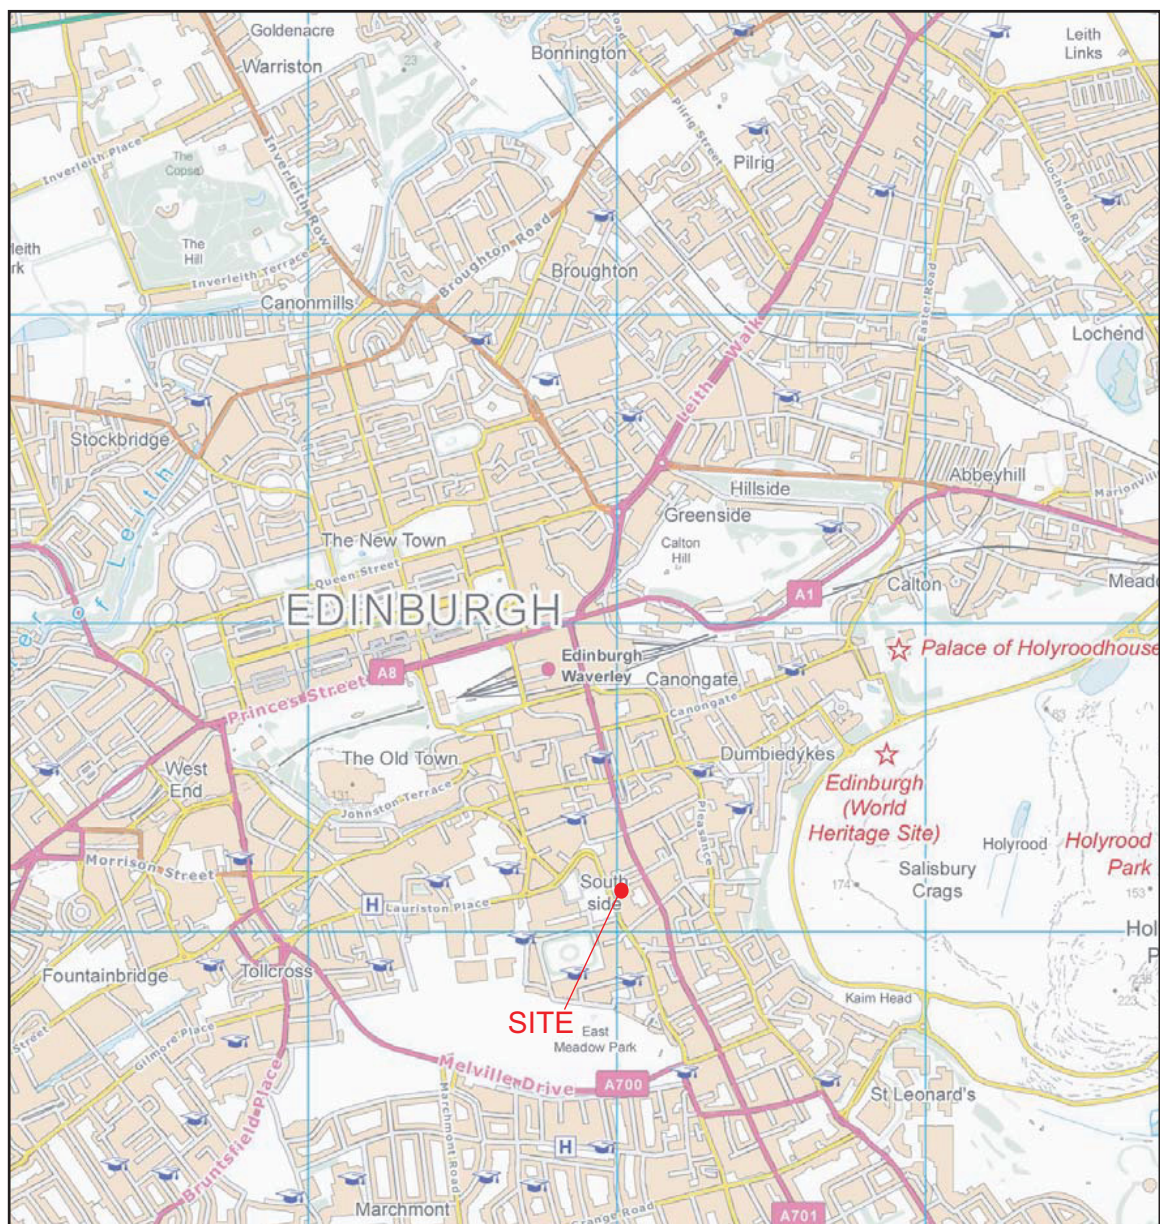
Goldenacre
Warriston
Bonnington
Leith Links
Inverleith Place
The Copse
Inverleith Row
Pilrig Street
Pilrig
Lochend Road
leith
rk
The Hill
Inverleith Terrace
Broughton Road
Broughton
Canonmills
Easter Road
Lochend
Leith Walk
Stockbridge
Water of Leith
Abbeyhill
Marionville
Hillside
Greenside
The New Town
Calton Hill
Queen Street
A1
Calton
Mead
EDINBURGH
Edinburgh Waverley
Canongate
☆ Palace of Holyroodhouse
A8
Princes Street
Canongate
Dumbiedykes
The Old Town
☆
West End
Johnston Terrace
131
Edinburgh (World Heritage Site)
Pleasance
Holyrood
Holyrood Park
Morrison Street
Salisbury Crags
174
153
H
Lauriston Place
South side
Hol
P
Fountainbridge
Tollcross
223
226
Kaim Head
SITE
East Meadow Park
Street
Gilmore Place
Melville Drive
A700
St Leonard's
Bruntsfield Place
Marchmont Road
H
Marchmont
Grange Road
A701